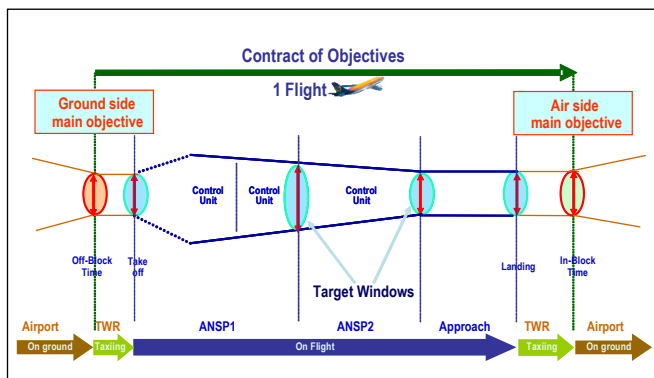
Contract of Objectives

1 Flight

Ground side main objective

Air side main objective

Control Unit

Control Unit

Control Unit

Off-Block Time

Take off

Landing

In-Block Time

Target Windows

Airport

TWR

ANSP1

ANSP2

Approach

TWR

Airport

On ground

Taxiing

On Flight

Taxiing

On ground